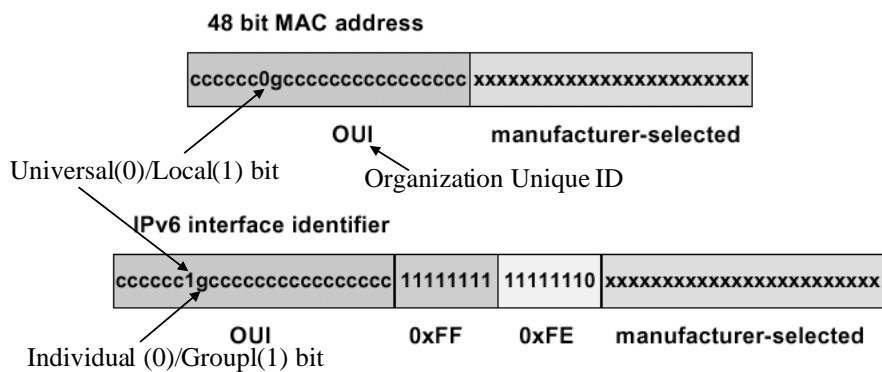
48 bit MAC address

cccccc0gcccccccccccccccc | xxxxxxxxxxxxxxxxxxxxxxxx

OUI

manufacturer-selected

Universal(0)/Local(1) bit

Organization Unique ID

IPv6 interface identifier

cccccc1gcccccccccccccccc | 11111111 | 11111110 | xxxxxxxxxxxxxxxxxxxxxxxx

OUI

0xFF

0xFE

manufacturer-selected

Individual (0)/Groupl(1) bit